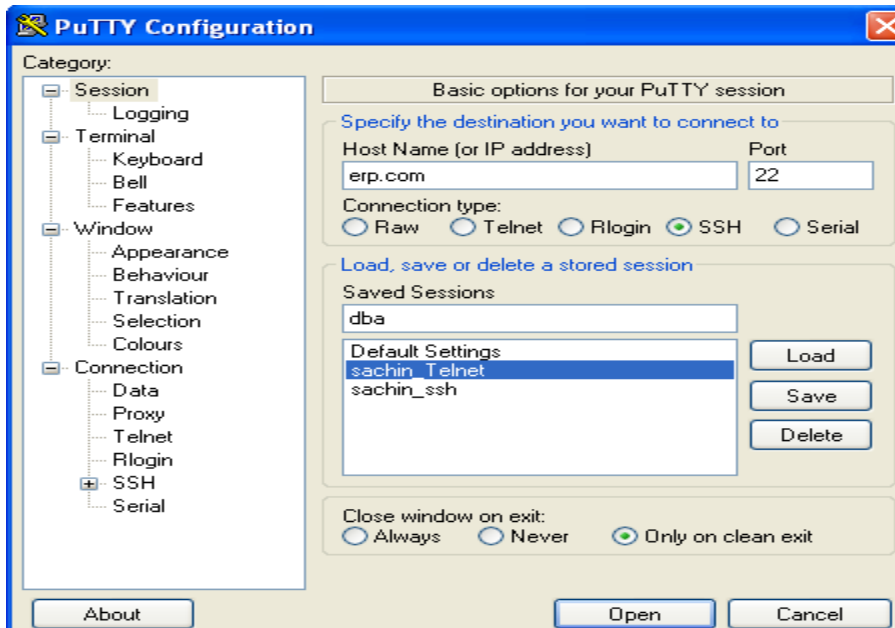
PuTTY Configuration

Category:

Session
Logging
Terminal
Keyboard
Bell
Features
Window
Appearance
Behaviour
Translation
Selection
Colours
Connection
Data
Proxy
Telnet
Rlogin
SSH
Serial

Basic options for your PuTTY session

Specify the destination you want to connect to

Host Name (or IP address)
erp.com

Port
22

Connection type:
Raw Telnet Rlogin SSH Serial

Load, save or delete a stored session

Saved Sessions
dba

Default Settings
sachin_Telnet
sachin_ssh

Load
Save
Delete

Close window on exit:
Always Never Only on clean exit

About
Open
Cancel